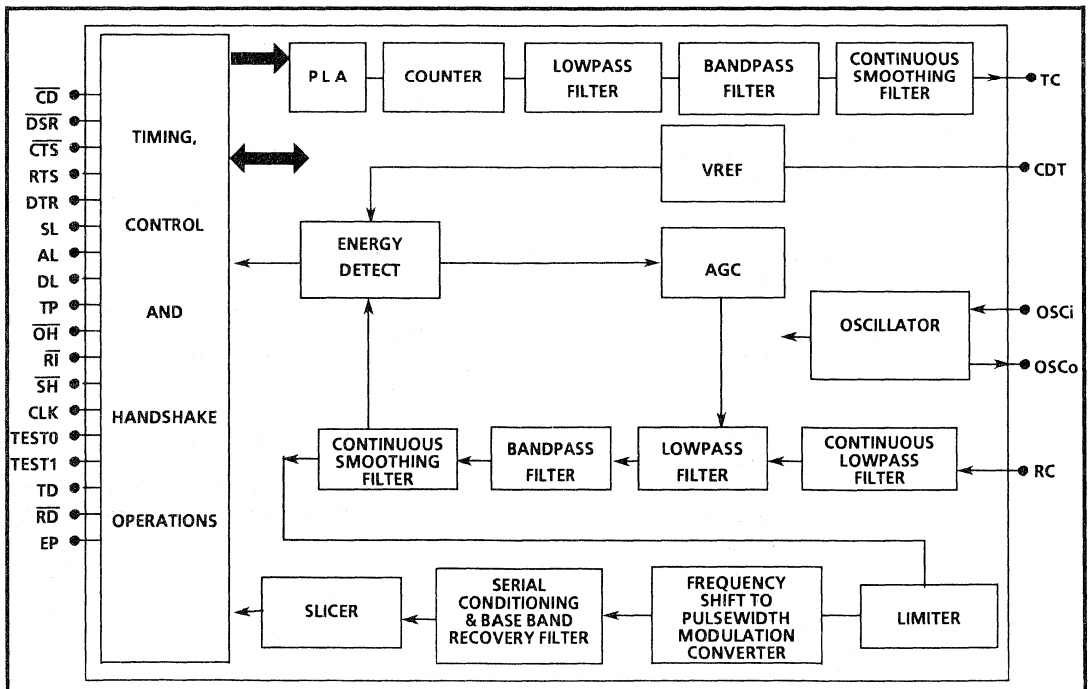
$\overline{CD}$
$\overline{DSR}$
$\overline{CTS}$
RTS
DTR
SL
AL
DL
TP
$\overline{OH}$
$\overline{RI}$
$\overline{SH}$
CLK
TEST0
TEST1
TD
$\overline{RD}$
EP

TIMING,

CONTROL

AND

HANDSHAKE

OPERATIONS

P L A

COUNTER

LOWPASS FILTER

BANDPASS FILTER

CONTINUOUS SMOOTHING FILTER

TC

VREF

CDT

ENERGY DETECT

AGC

OSCILLATOR

OSCi

OSCo

CONTINUOUS SMOOTHING FILTER

BANDPASS FILTER

LOWPASS FILTER

CONTINUOUS LOWPASS FILTER

RC

SLICER

SERIAL CONDITIONING & BASE BAND RECOVERY FILTER

FREQUENCY SHIFT TO PULSEWIDTH MODULATION CONVERTER

LIMITER